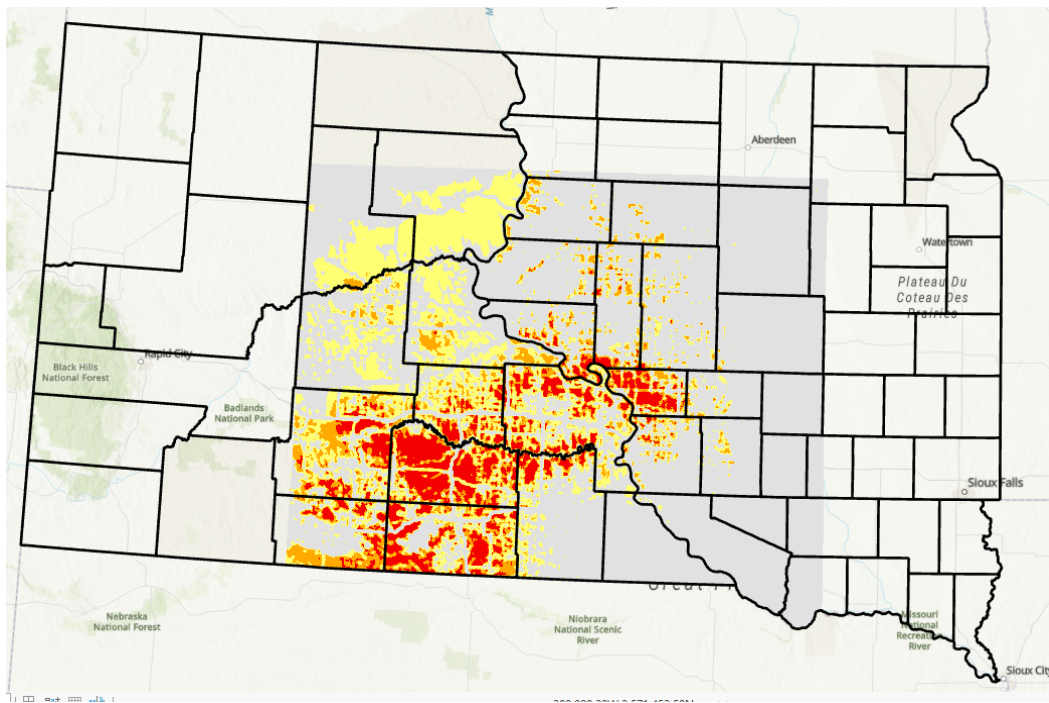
Aberdeen

Watertown

Plateau Du Coteau Des Prairies

Rapid City

Black Hills National Forest

Badlands National Park

Sioux Falls

Nebraska National Forest

Niobrara National Scenic River

Missouri National Recreational River

Sioux City

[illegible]